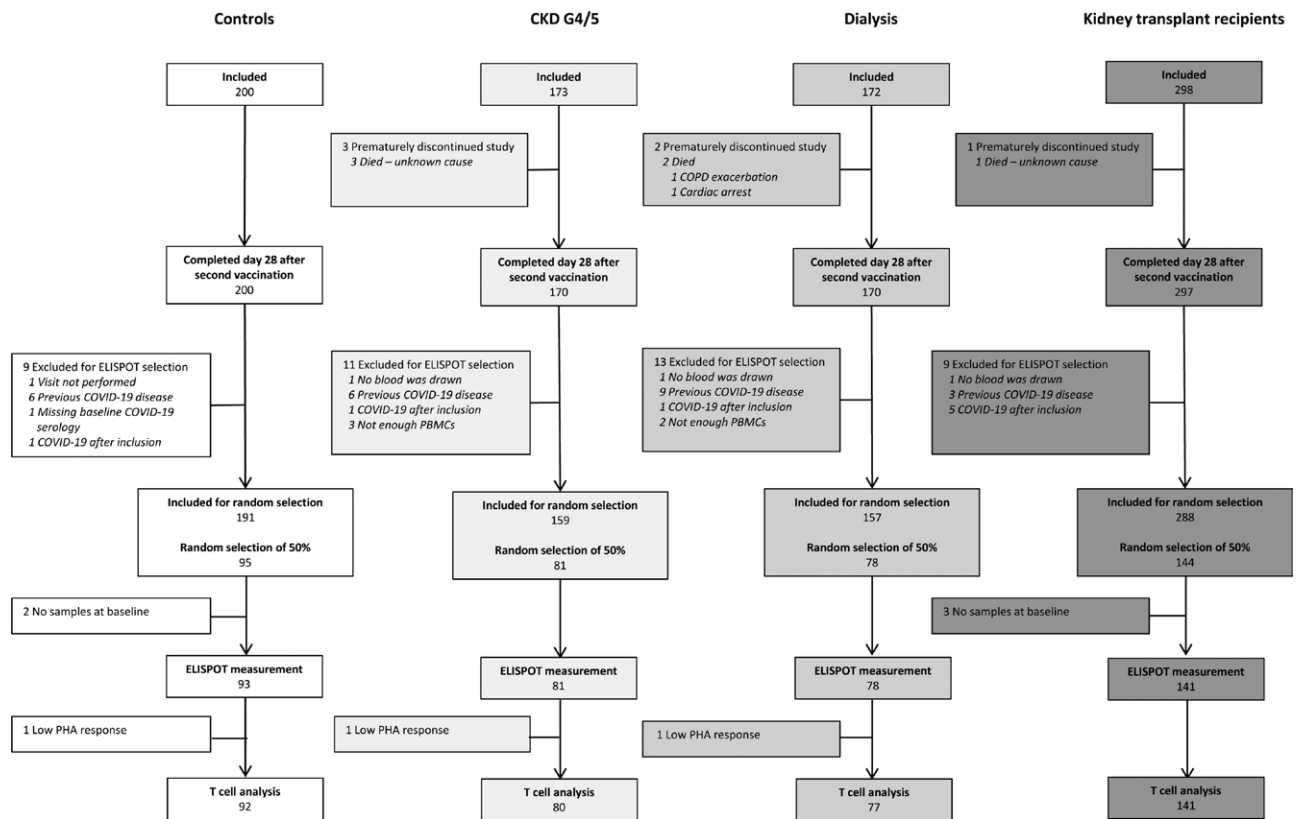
**Controls**

**Included**
200

**Completed day 28 after second vaccination**
200

9 Excluded for ELISPOT selection
*1 Visit not performed*
*6 Previous COVID-19 disease*
*1 Missing baseline COVID-19 serology*
*1 COVID-19 after inclusion*

**Included for random selection**
191

**Random selection of 50%**
95

2 No samples at baseline

**ELISPOT measurement**
93

1 Low PHA response

**T cell analysis**
92

**CKD G4/5**

**Included**
173

3 Prematurely discontinued study
*3 Died – unknown cause*

**Completed day 28 after second vaccination**
170

11 Excluded for ELISPOT selection
*1 No blood was drawn*
*6 Previous COVID-19 disease*
*1 COVID-19 after inclusion*
*3 Not enough PBMCs*

**Included for random selection**
159

**Random selection of 50%**
81

**ELISPOT measurement**
81

1 Low PHA response

**T cell analysis**
80

**Dialysis**

**Included**
172

2 Prematurely discontinued study
*2 Died*
*1 COPD exacerbation*
*1 Cardiac arrest*

**Completed day 28 after second vaccination**
170

13 Excluded for ELISPOT selection
*1 No blood was drawn*
*9 Previous COVID-19 disease*
*1 COVID-19 after Inclusion*
*2 Not enough PBMCs*

**Included for random selection**
157

**Random selection of 50%**
78

**ELISPOT measurement**
78

1 Low PHA response

**T cell analysis**
77

**Kidney transplant recipients**

**Included**
298

1 Prematurely discontinued study
*1 Died – unknown cause*

**Completed day 28 after second vaccination**
297

9 Excluded for ELISPOT selection
*1 No blood was drawn*
*3 Previous COVID-19 disease*
*5 COVID-19 after inclusion*

**Included for random selection**
288

**Random selection of 50%**
144

3 No samples at baseline

**ELISPOT measurement**
141

**T cell analysis**
141